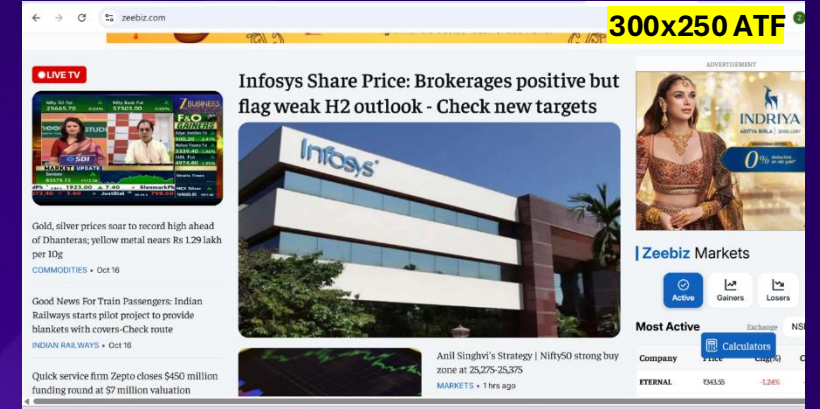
zeebiz.com

300x250 ATF

LIVE TV

Gold, silver prices soar to record high ahead of Dhanteras; yellow metal nears Rs 1.29 lakh per 10g

COMMODITIES • Oct 16

Good News For Train Passengers: Indian Railways starts pilot project to provide blankets with covers-Check route

INDIAN RAILWAYS • Oct 16

Quick service firm Zepto closes $450 million funding round at $7 million valuation

Infosys Share Price: Brokerages positive but flag weak H2 outlook - Check new targets

Infosys

Anil Singhvi's Strategy | Nifty50 strong buy zone at 25,275-25,375

MARKETS • 1 hrs ago

ADVERTISEMENT

INDRIYA
ADITYA BIRLA

0%

Zeebiz Markets

Active

Gainers

Losers

Most Active

Exchange

NSE

Calculators

| Company | Price | Chg(%) |
|---|---|---|
| ETERNAL | ₹343.55 | -1.24% |